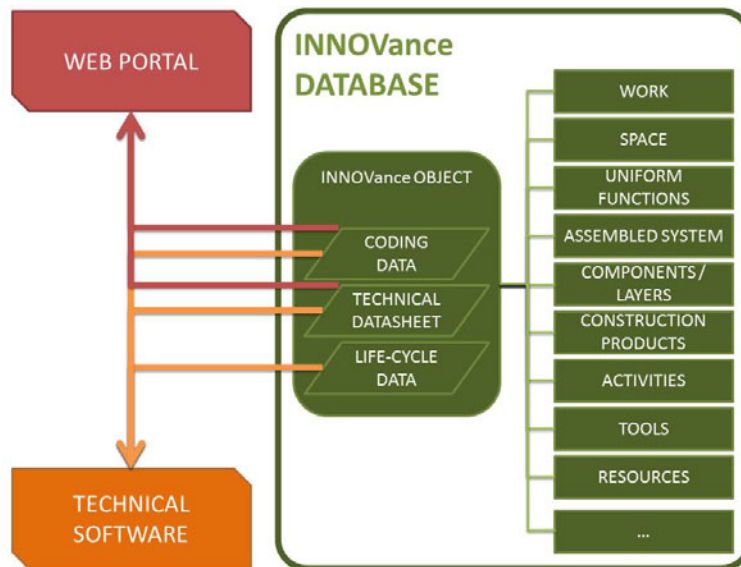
WEB PORTAL

INNOVance DATABASE

INNOVance OBJECT

CODING DATA

TECHNICAL DATASHEET

LIFE-CYCLE DATA

WORK

SPACE

UNIFORM FUNCTIONS

ASSEMBLED SYSTEM

COMPONENTS / LAYERS

CONSTRUCTION PRODUCTS

ACTIVITIES

TOOLS

RESOURCES

...

TECHNICAL SOFTWARE